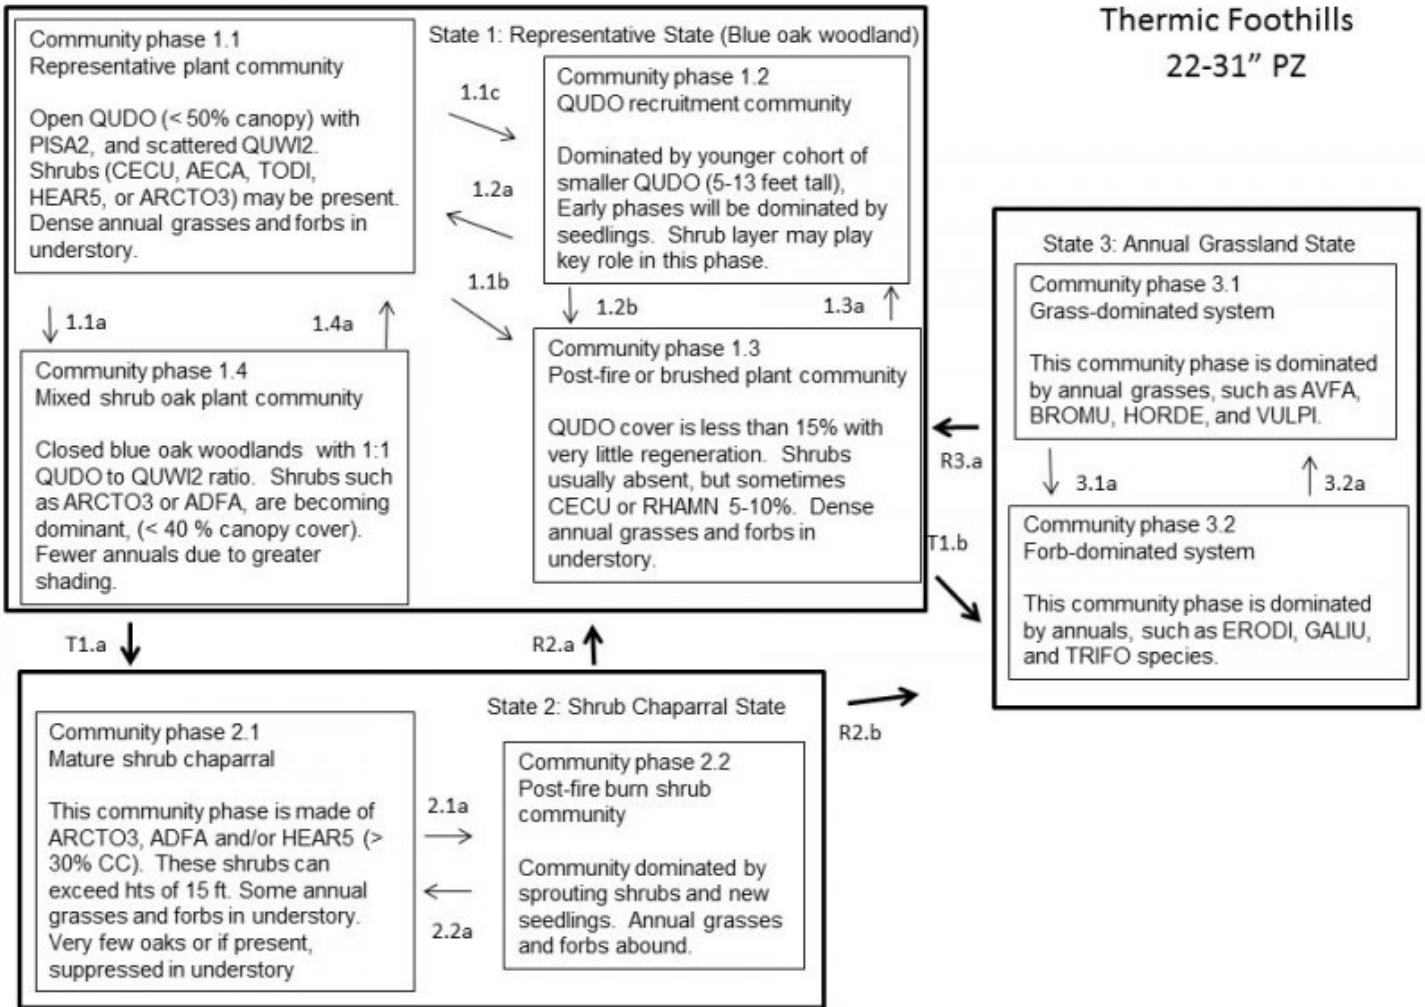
Thermic Foothills
22-31" PZ

State 1: Representative State (Blue oak woodland)

Community phase 1.1
Representative plant community

Open QUDO (< 50% canopy) with PISA2, and scattered QUWI2. Shrubs (CECU, AECA, TODI, HEAR5, or ARCTO3) may be present. Dense annual grasses and forbs in understory.

1.1c

1.2a

1.1b

Community phase 1.2
QUDO recruitment community

Dominated by younger cohort of smaller QUDO (5-13 feet tall), Early phases will be dominated by seedlings. Shrub layer may play key role in this phase.

1.1a

1.4a

1.2b

1.3a

Community phase 1.4
Mixed shrub oak plant community

Closed blue oak woodlands with 1:1 QUDO to QUWI2 ratio. Shrubs such as ARCTO3 or ADFA, are becoming dominant, (< 40 % canopy cover). Fewer annuals due to greater shading.

Community phase 1.3
Post-fire or brushed plant community

QUDO cover is less than 15% with very little regeneration. Shrubs usually absent, but sometimes CECU or RHAMN 5-10%. Dense annual grasses and forbs in understory.

State 3: Annual Grassland State

Community phase 3.1
Grass-dominated system

This community phase is dominated by annual grasses, such as AVFA, BROMU, HORDE, and VULPI.

R3.a

3.1a

3.2a

T1.b

Community phase 3.2
Forb-dominated system

This community phase is dominated by annuals, such as ERODI, GALIU, and TRIFO species.

T1.a

R2.a

State 2: Shrub Chaparral State

R2.b

Community phase 2.1
Mature shrub chaparral

This community phase is made of ARCTO3, ADFA and/or HEAR5 (> 30% CC). These shrubs can exceed hts of 15 ft. Some annual grasses and forbs in understory. Very few oaks or if present, suppressed in understory

2.1a

2.2a

Community phase 2.2
Post-fire burn shrub community

Community dominated by sprouting shrubs and new seedlings. Annual grasses and forbs abound.